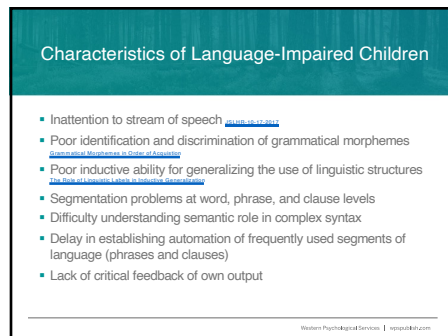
Characteristics of Language-Impaired Children

- Inattention to stream of speech JSLHR-16-17-2017
- Poor identification and discrimination of grammatical morphemes Grammatical Morphemes in Order of Acquisition
- Poor inductive ability for generalizing the use of linguistic structures The Role of Linguistic Labels in Inductive Generalization
- Segmentation problems at word, phrase, and clause levels
- Difficulty understanding semantic role in complex syntax
- Delay in establishing automation of frequently used segments of language (phrases and clauses)
- Lack of critical feedback of own output

Western Psychological Services | wpspublish.com